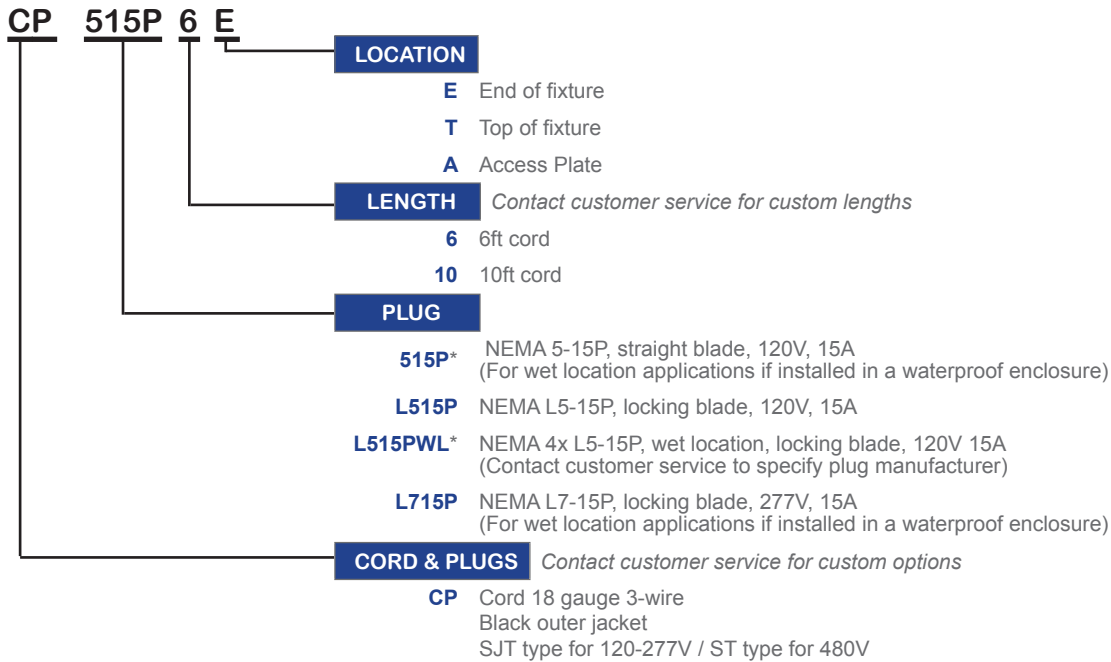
CP 515P 6 E

LOCATION

E End of fixture

T Top of fixture

A Access Plate

LENGTH Contact customer service for custom lengths

6 6ft cord

10 10ft cord

PLUG

515P* NEMA 5-15P, straight blade, 120V, 15A
(For wet location applications if installed in a waterproof enclosure)

L515P NEMA L5-15P, locking blade, 120V, 15A

L515PWL* NEMA 4x L5-15P, wet location, locking blade, 120V 15A
(Contact customer service to specify plug manufacturer)

L715P NEMA L7-15P, locking blade, 277V, 15A
(For wet location applications if installed in a waterproof enclosure)

CORD & PLUGS Contact customer service for custom options

CP Cord 18 gauge 3-wire
Black outer jacket
SJT type for 120-277V / ST type for 480V